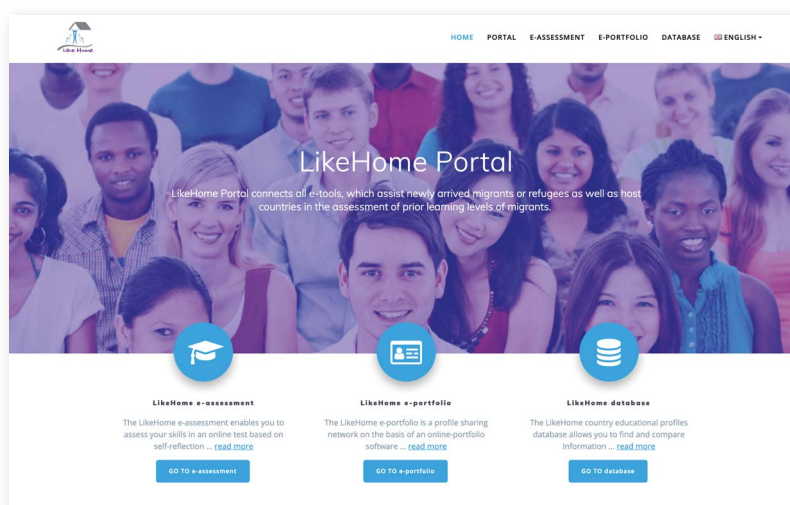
Like Home

HOME PORTAL E-ASSESSMENT E-PORTFOLIO DATABASE ENGLISH

LikeHome Portal

LikeHome Portal connects all e-tools, which assist newly arrived migrants or refugees as well as host countries in the assessment of prior learning levels of migrants.

LikeHome e-assessment

The LikeHome e-assessment enables you to assess your skills in an online test based on self-reflection ... read more

GO TO e-assessment

LikeHome e-portfolio

The LikeHome e-portfolio is a profile sharing network on the basis of an online-portfolio software ... read more

GO TO e-portfolio

LikeHome database

The LikeHome country educational profiles database allows you to find and compare Information ... read more

GO TO database